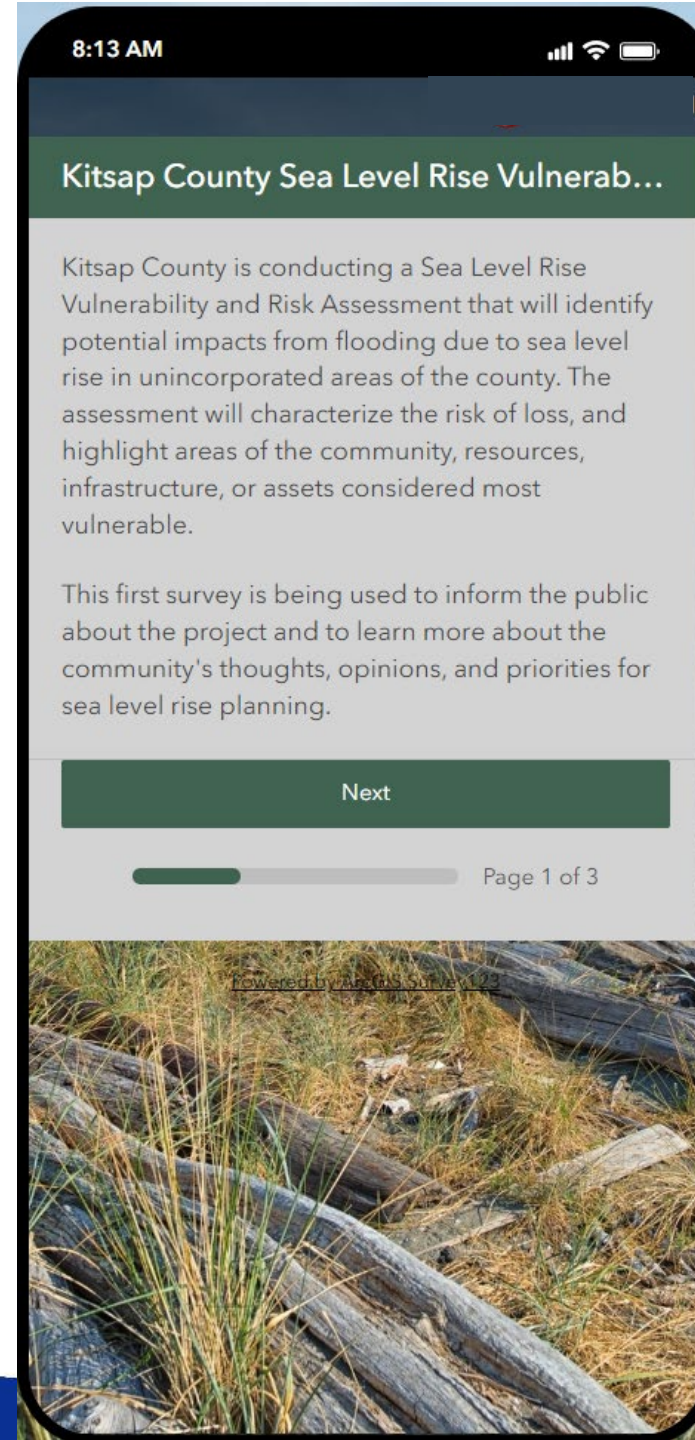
8:13 AM

Kitsap County Sea Level Rise Vulnerab...

Kitsap County is conducting a Sea Level Rise Vulnerability and Risk Assessment that will identify potential impacts from flooding due to sea level rise in unincorporated areas of the county. The assessment will characterize the risk of loss, and highlight areas of the community, resources, infrastructure, or assets considered most vulnerable.

This first survey is being used to inform the public about the project and to learn more about the community's thoughts, opinions, and priorities for sea level rise planning.

Next

Page 1 of 3

Powered by ArcGIS Survey123